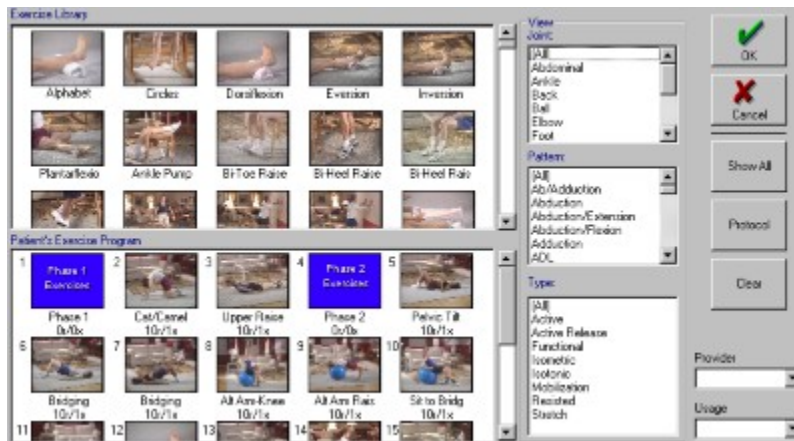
Exercise Library

Alphabet
Circles
Dorsiflexion
Eversion
Inversion

Plantarflexio
Ankle Pump
Bi-Toe Raise
Bi-Heel Raise
Bi-Heel Rais

Patient's Exercise Program

1
Phase 1 Exercises
Phase 1
0x/0x

2
Cat/Camel
10x/1x

3
Upper Raise
10x/1x

4
Phase 2 Exercises
Phase 2
0x/0x

5
Pelvic Tilt
10x/1x

6
Bridging
10x/1x

7
Bridging
10x/1x

8
Alt Arm-Knee
10x/1x

9
Alt Arm Rais
10x/1x

10
Sit to Bridg
10x/1x

11
12
13
14
15

View
Joint:
[All]
Abdominal
Ankle
Back
Ball
Elbow
Foot

Pattern:
[All]
Ab/Adduction
Abduction
Abduction/Extension
Abduction/Flexion
Adduction
ADL

Type:
[All]
Active
Active Release
Functional
Isometric
Isotonic
Mobilization
Resisted
Stretch

OK
Cancel
Show All
Protocol
Clear
Provider
Usage